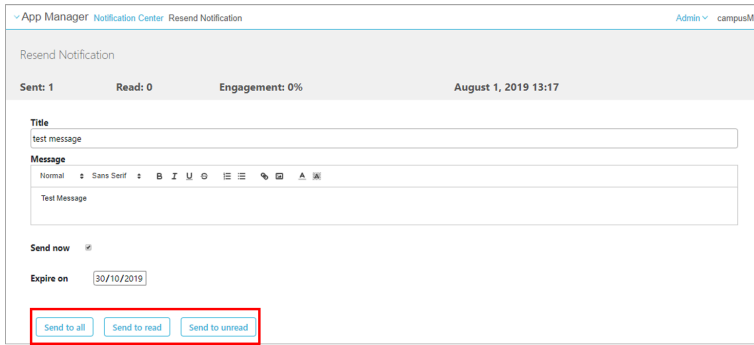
App Manager Notification Center Resend Notification

Admin campusM

Resend Notification

Sent: 1 Read: 0 Engagement: 0% August 1, 2019 13:17

Title

test message

Message

Normal Sans Serif B I U S

Test Message

Send now

Expire on 30/10/2019

Send to all Send to read Send to unread